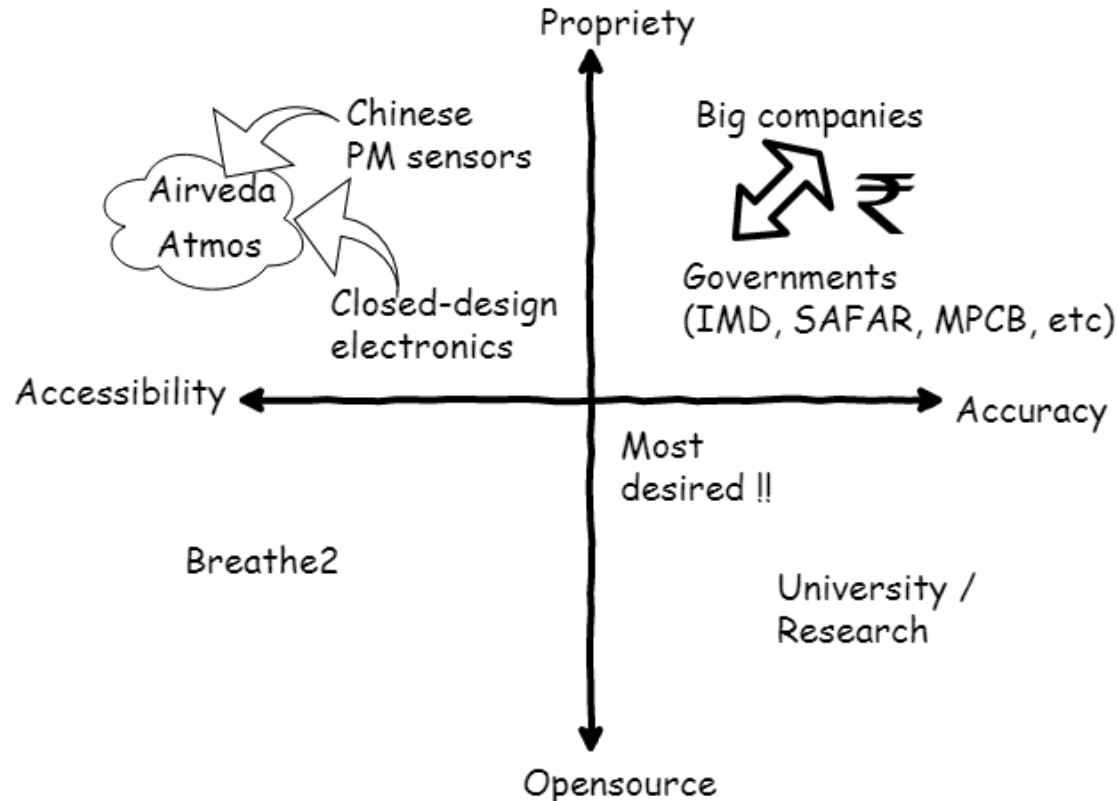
Propriety

Chinese PM sensors

Airveda

Atmos

Closed-design electronics

Big companies

₹

Governments (IMD, SAFAR, MPCB, etc)

Accessibility

Accuracy

Most desired !!

Breathe2

University / Research

Opensource